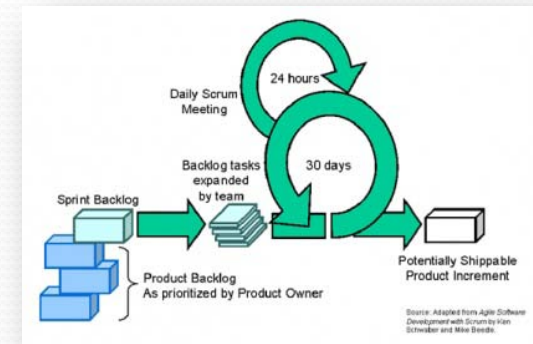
24 hours

Daily Scrum Meeting

Backlog tasks expanded by team

30 days

Sprint Backlog

Product Backlog As prioritized by Product Owner

Potentially Shippable Product Increment

Source: Adapted from Agile Software Development with Scrum by Ken Schwaber and Mike Beedle.